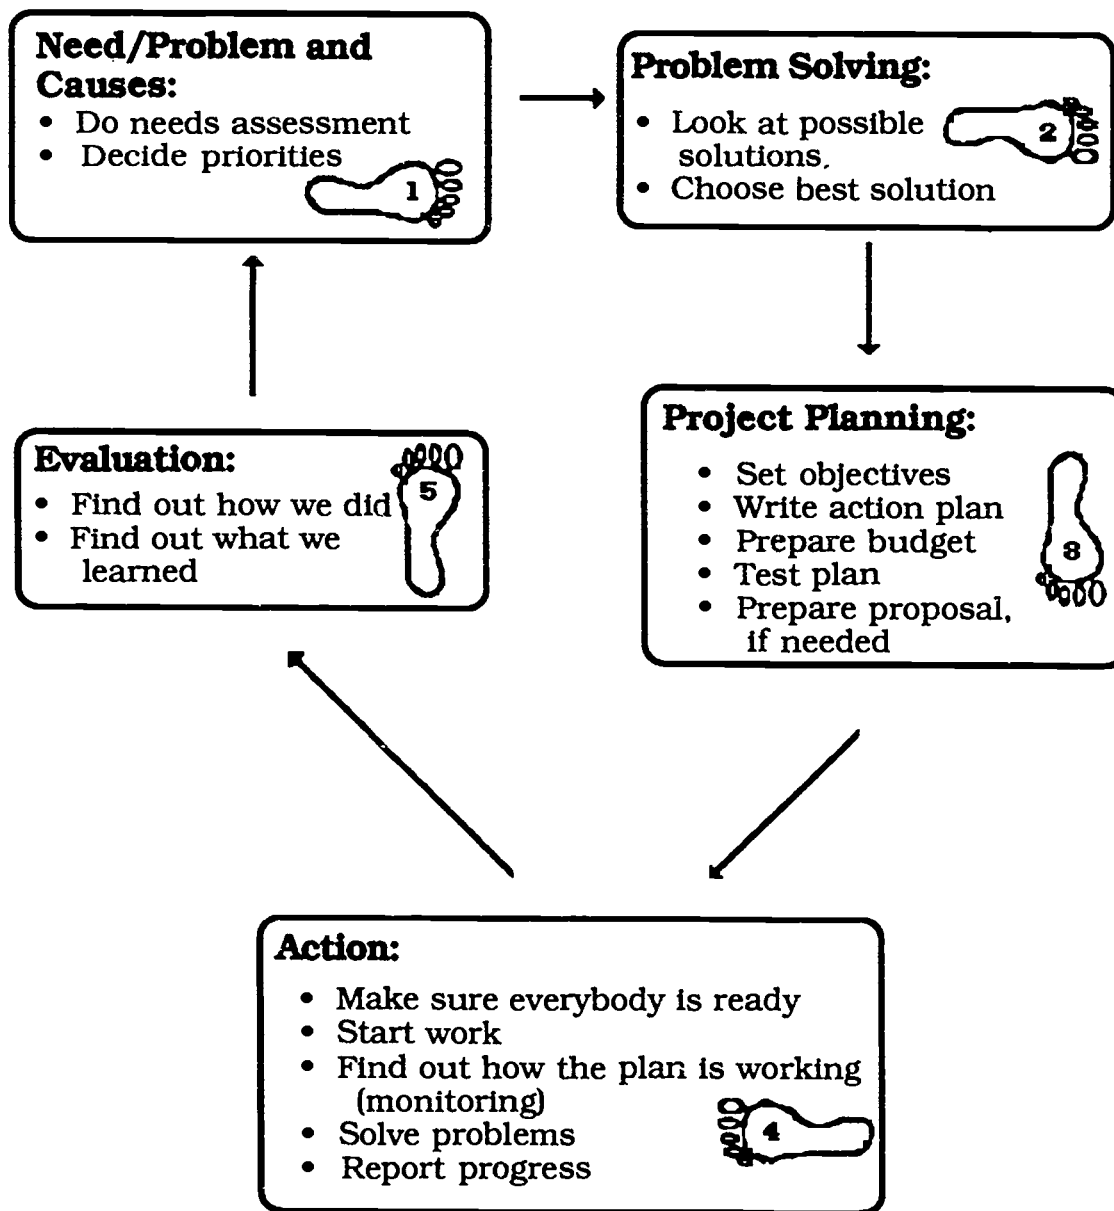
**Need/Problem and Causes:**
- Do needs assessment
- Decide priorities

1

**Problem Solving:**
- Look at possible solutions.
- Choose best solution

2

**Project Planning:**
- Set objectives
- Write action plan
- Prepare budget
- Test plan
- Prepare proposal, if needed

3

**Action:**
- Make sure everybody is ready
- Start work
- Find out how the plan is working (monitoring)
- Solve problems
- Report progress

4

**Evaluation:**
- Find out how we did
- Find out what we learned

5